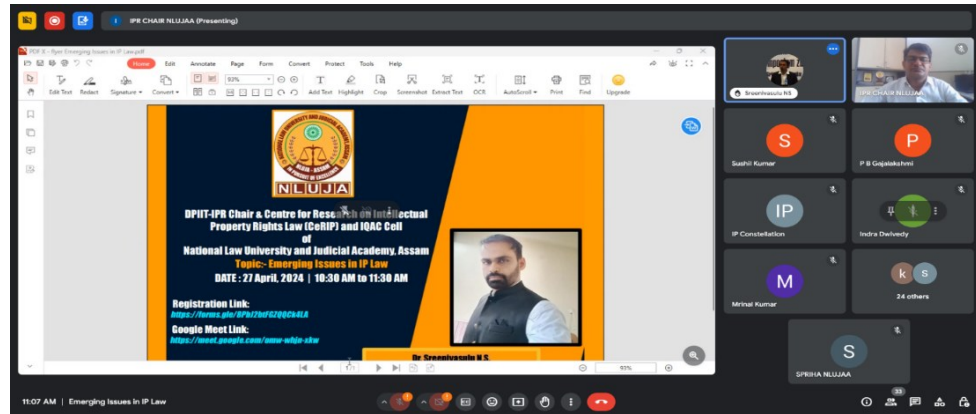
IPR CHAIR NLUJAA (Presenting)

PDF X - Ppt Emerging Issues in IP Law.pdf

Home Edit Annotate Page Form Convert Protect Tools Help

Edit Text Redact Signature Convert 93% Add Text Highlight Crop Screenshot Extract Text OCR AutoScroll Print Find Upgrade

NLUJA

DPIIT-IPR Chair & Centre for Research on Intellectual Property Rights Law (CeRIP) and IQAC Cell of National Law University and Judicial Academy, Assam

Topic:- Emerging Issues in IP Law

DATE : 27 April, 2024 | 10:30 AM to 11:30 AM

Registration Link:
https://forms.gle/8Pbi2btFGZQQCb4LA

Google Meet Link:
https://meet.google.com/umw-whje-skw

Dr. Sreenivasulu N.S.

93%

Sreenivasulu NS

IPR CHAIR NLUJAA

S
Sushil Kumar

P
P B Gajalakshmi

IP
IP Constellation

Indra Dwivedy

M
Mrinal Kumar

24 others

S
SPRIHA NLUJAA

11:07 AM | Emerging Issues in IP Law

33